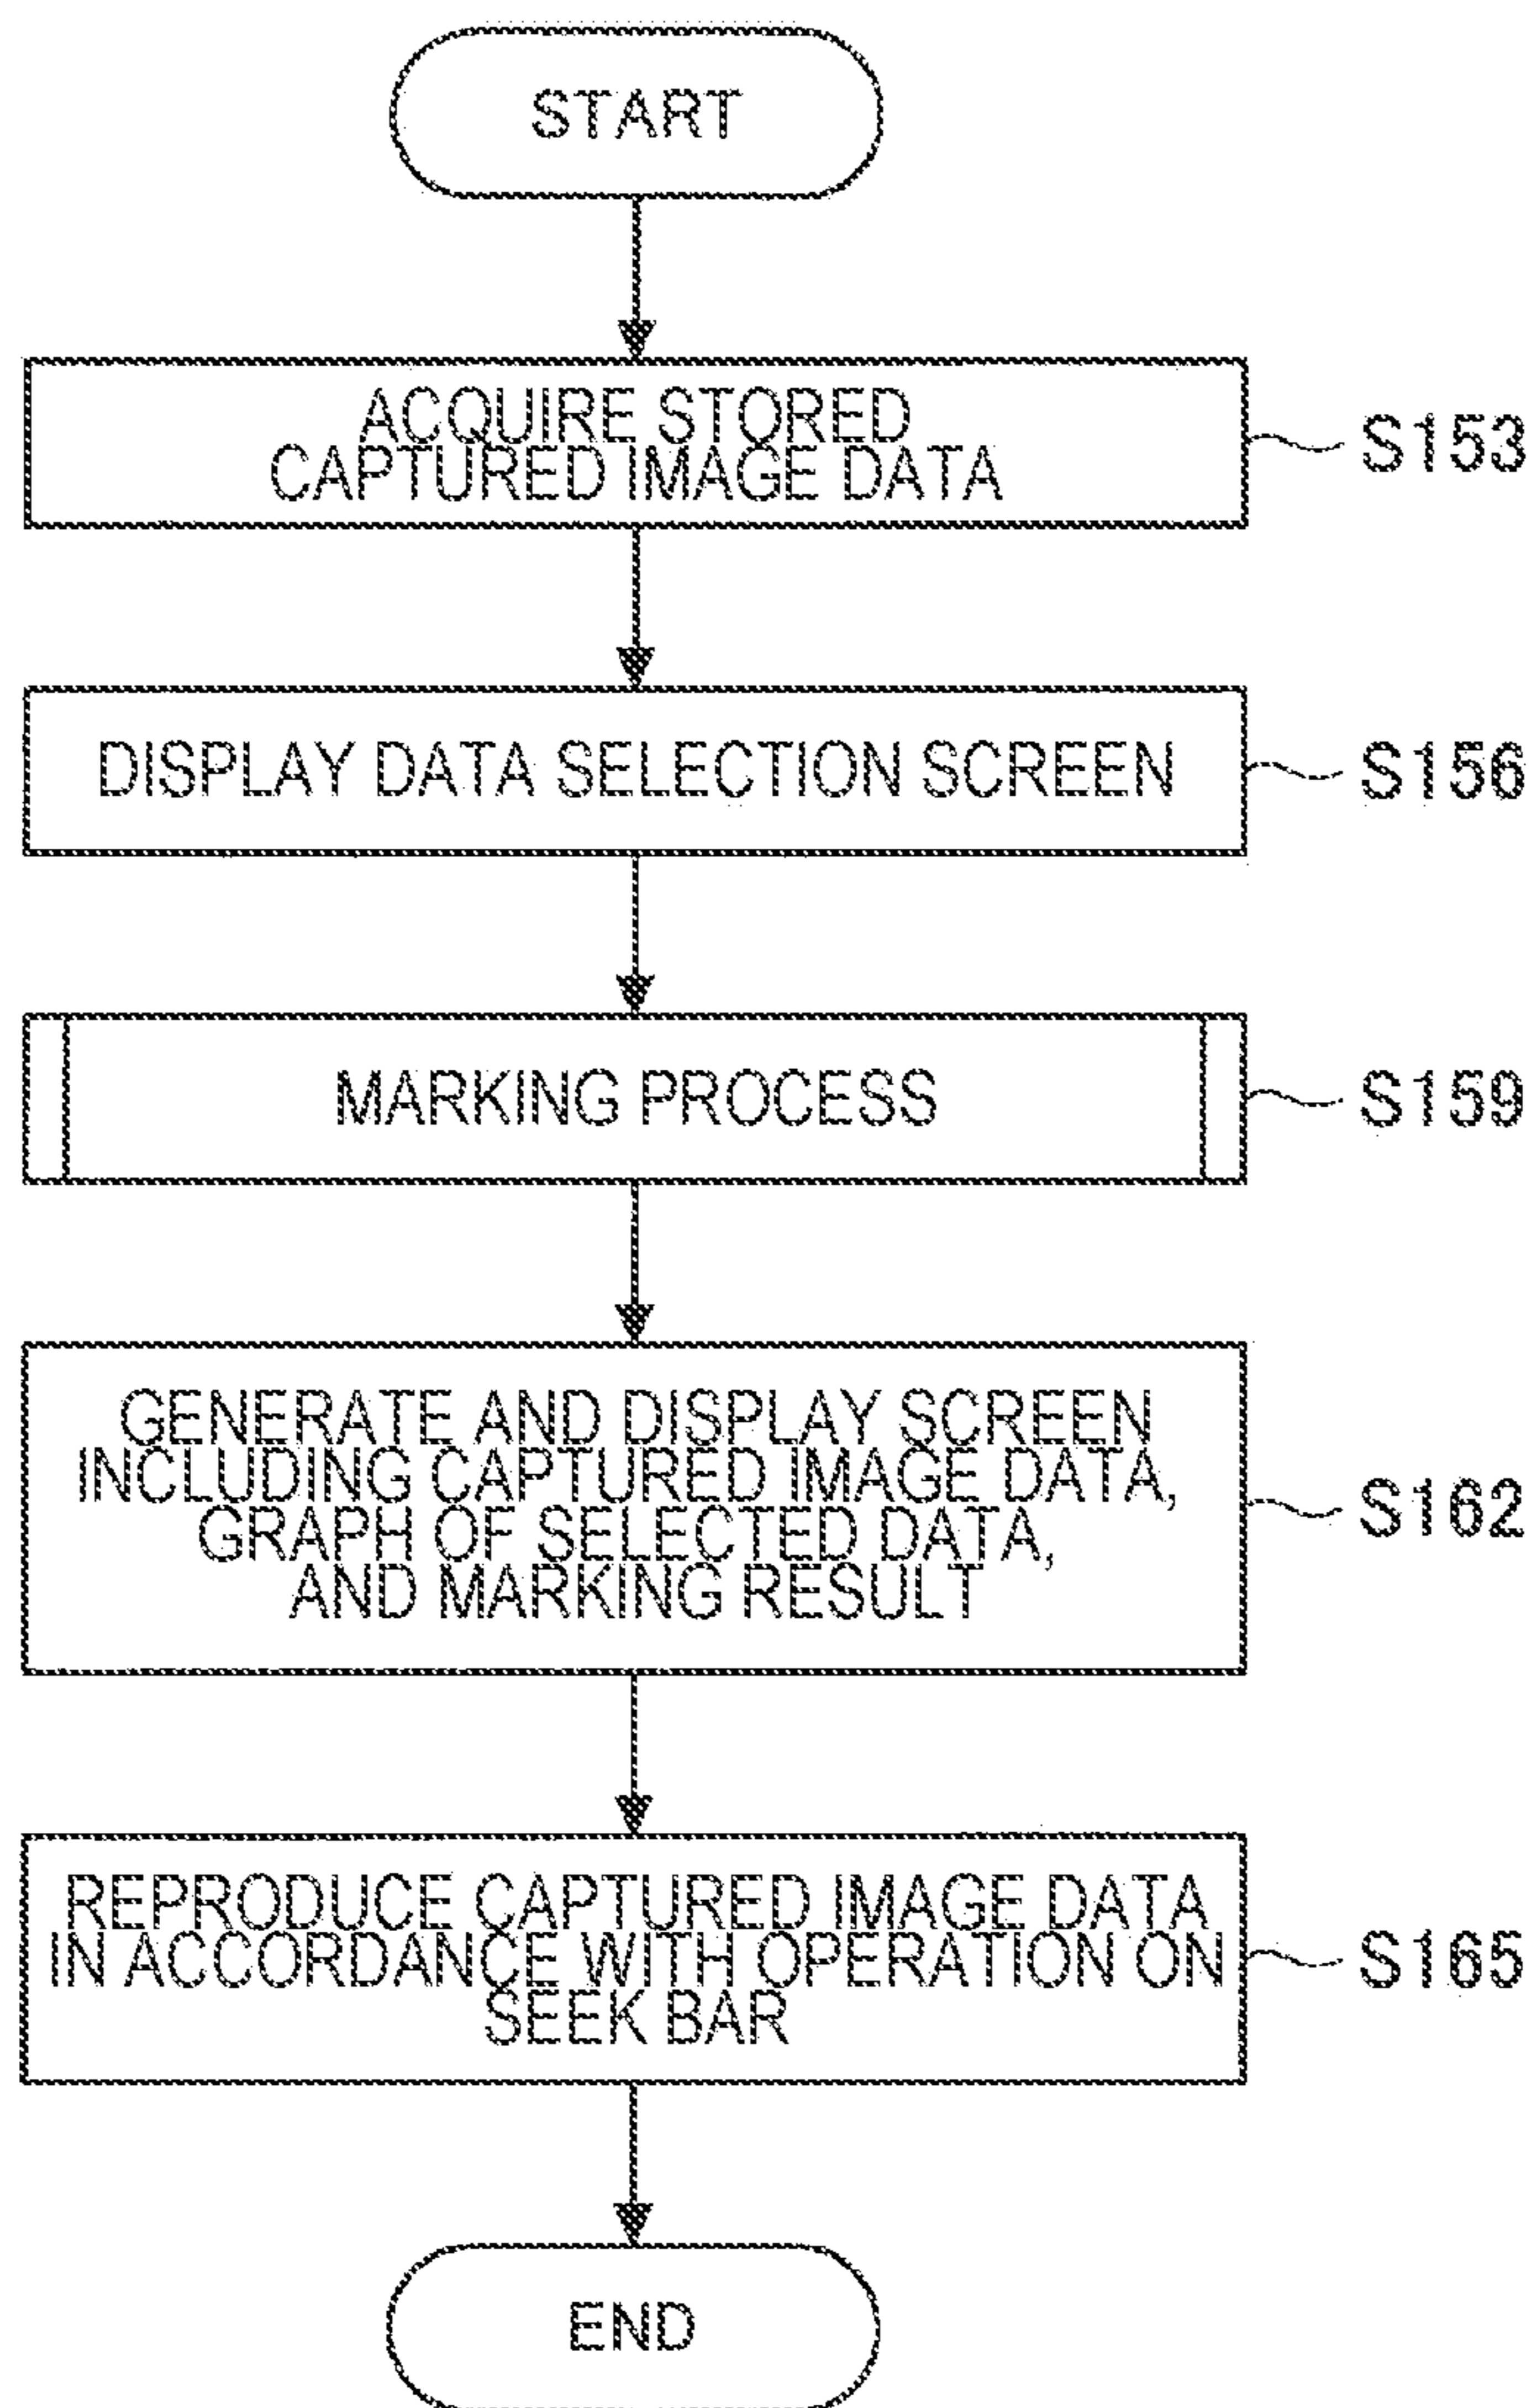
START

ACQUIRE STORED CAPTURED IMAGE DATA

S153

DISPLAY DATA SELECTION SCREEN

S156

MARKING PROCESS

S159

GENERATE AND DISPLAY SCREEN INCLUDING CAPTURED IMAGE DATA, GRAPH OF SELECTED DATA, AND MARKING RESULT

S162

REPRODUCE CAPTURED IMAGE DATA IN ACCORDANCE WITH OPERATION ON SEEK BAR

S165

END